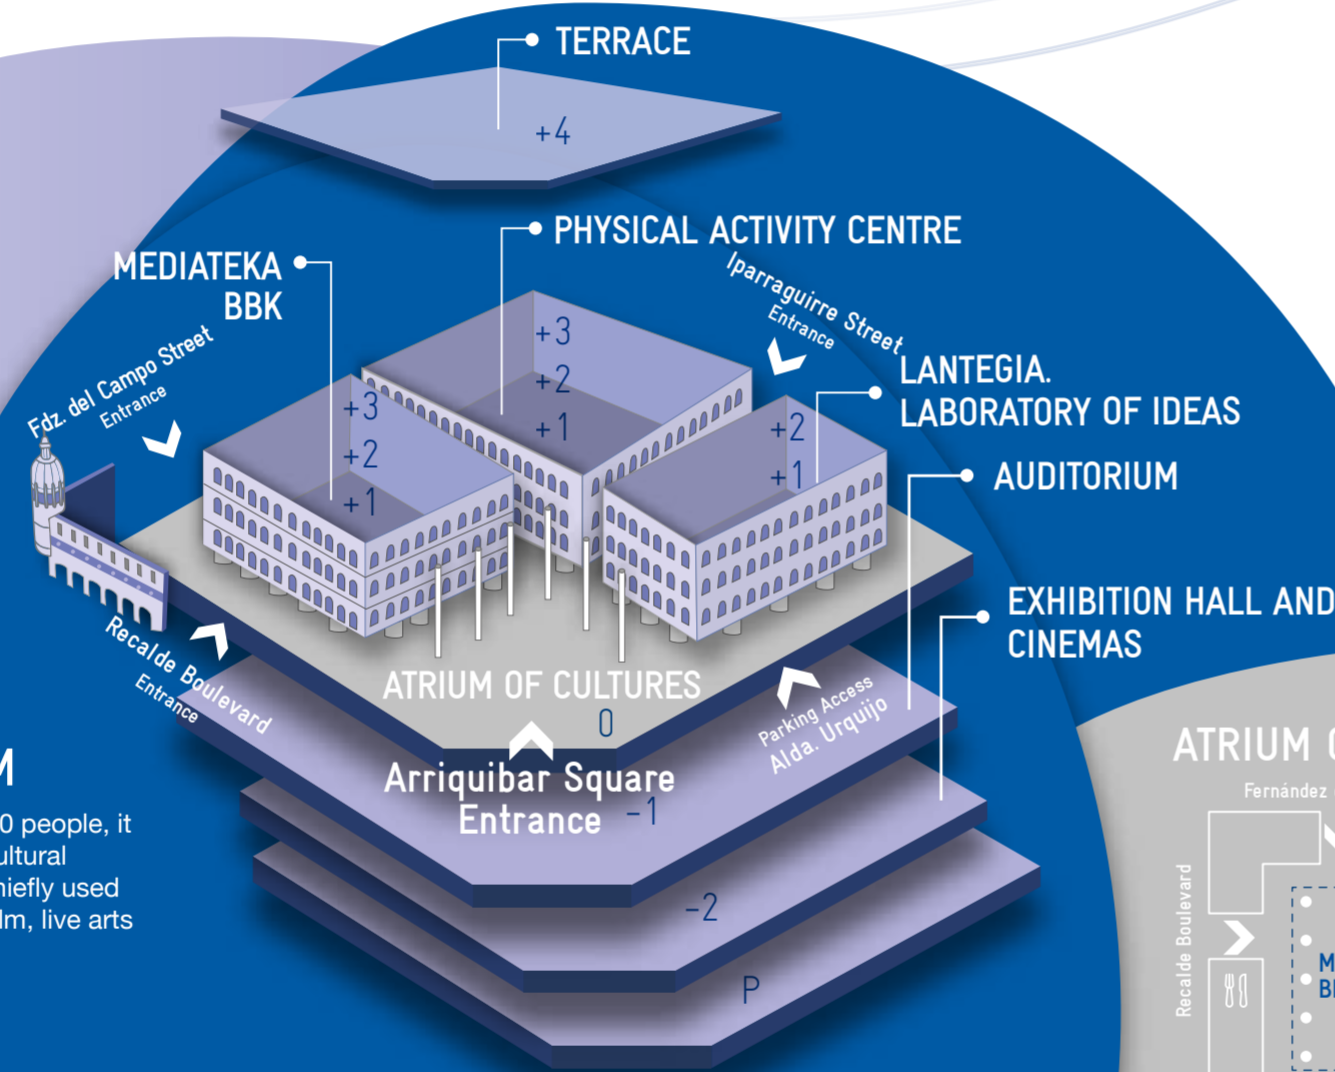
TERRACE

+4

PHYSICAL ACTIVITY CENTRE

MEDIATEKA BBK

Iparraguirre Street Entrance

Fdz. del Campo Street Entrance

+3
+2
+1

+3
+2
+1

LANTEGIA. LABORATORY OF IDEAS

+2
+1

AUDITORIUM

EXHIBITION HALL AND CINEMAS

Recalde Boulevard Entrance

ATRIUM OF CULTURES

0

Parking Access Alda. Urquijo

Arriquibar Square Entrance

-1

-2

P

M

0 people, it
ultural
hiefly used
lm, live arts

ATRIUM C

Fernández

Recalde Boulevard

M
B